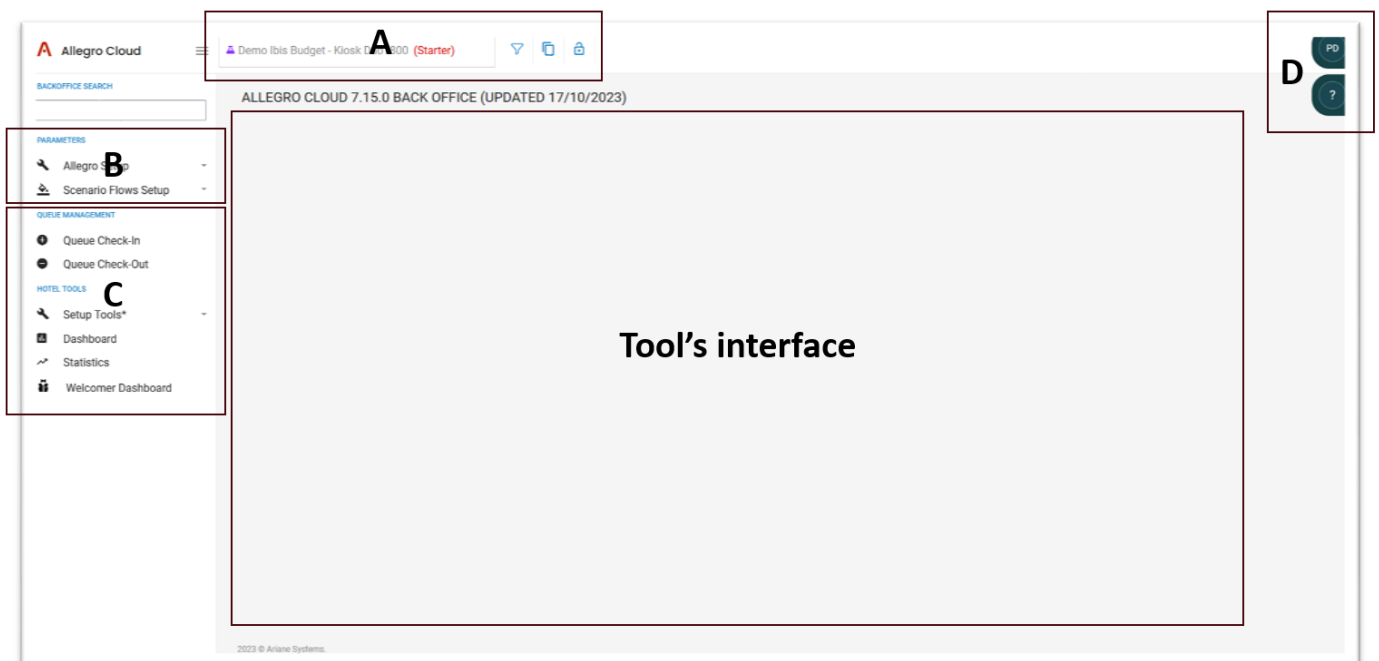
Allegro Cloud

Demo Ibis Budget - Kiosk D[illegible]800 (Starter)

A

PD

D

?

BACKOFFICE SEARCH

ALLEGRO CLOUD 7.15.0 BACK OFFICE (UPDATED 17/10/2023)

PARAMETERS

Allegro S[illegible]p

B

Scenario Flows Setup

QUEUE MANAGEMENT

Queue Check-In

Queue Check-Out

HOTEL TOOLS

C

Setup Tools*

Dashboard

Statistics

Welcomer Dashboard

Tool's interface

2023 © Ariane Systems.